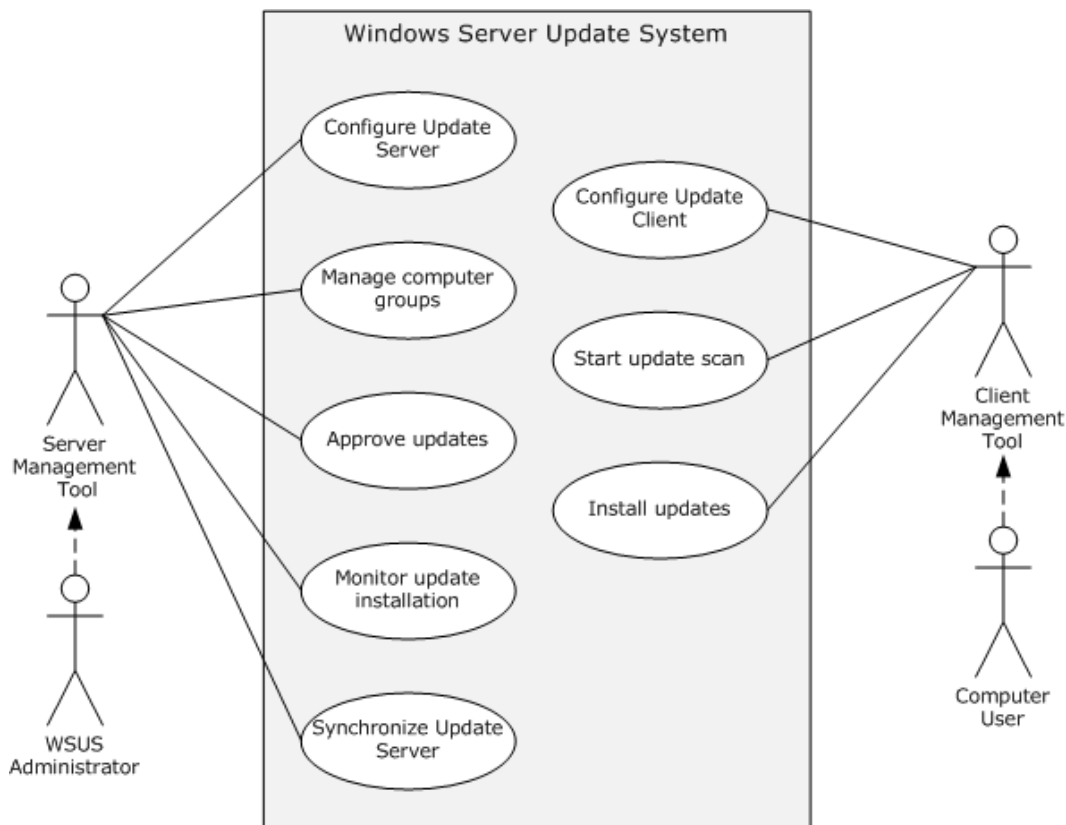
Windows Server Update System

Configure Update Server

Manage computer groups

Approve updates

Monitor update installation

Synchronize Update Server

Configure Update Client

Start update scan

Install updates

Server Management Tool

WSUS Administrator

Client Management Tool

Computer User